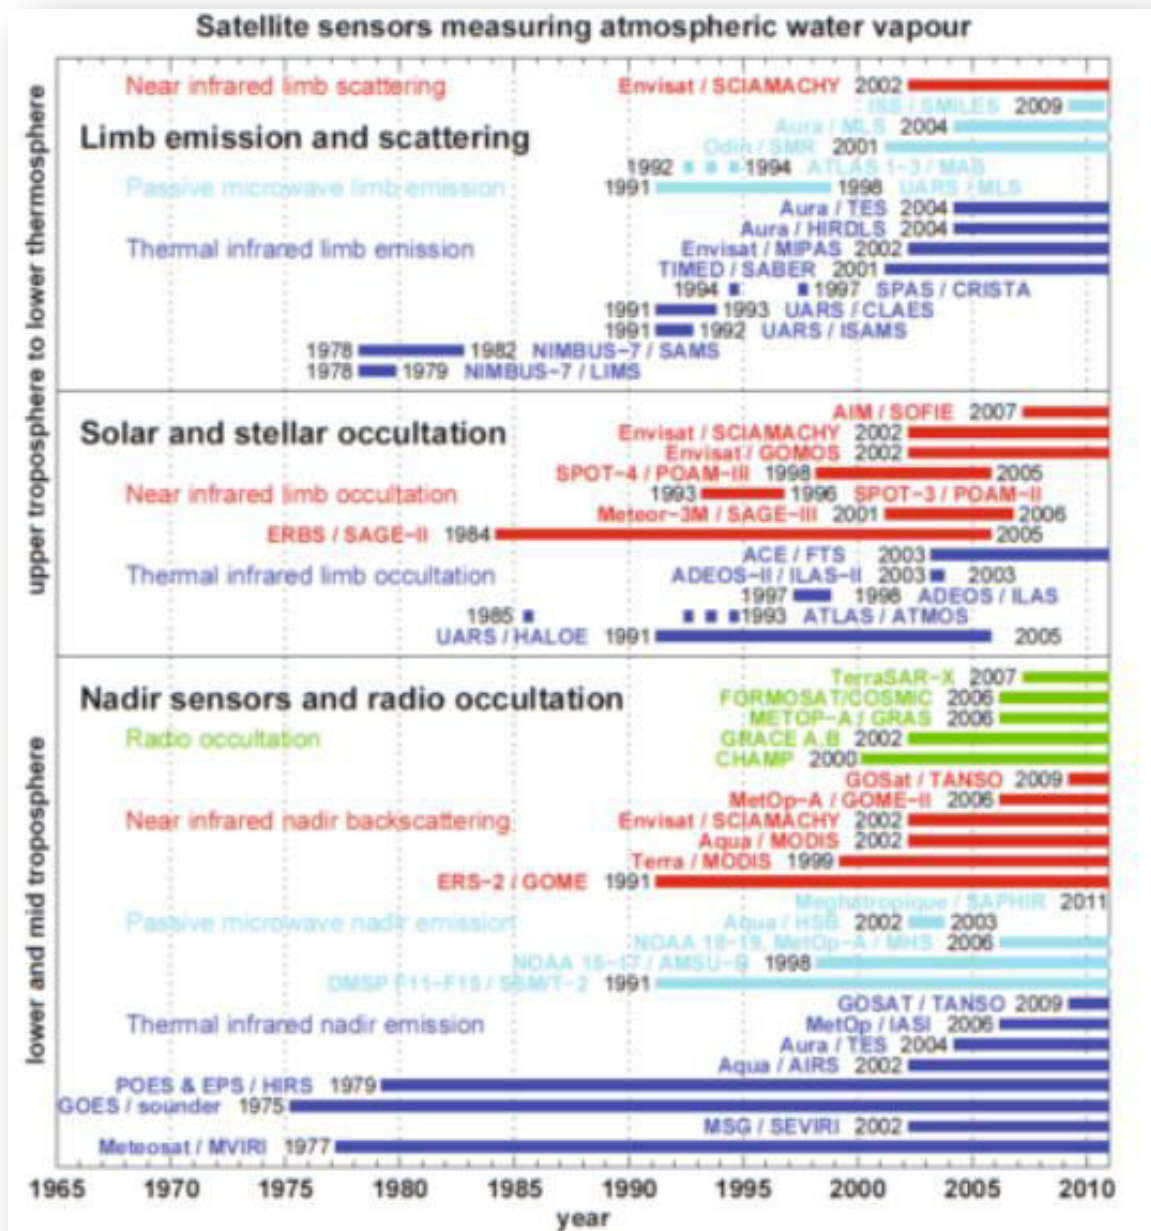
Satellite sensors measuring atmospheric water vapour

upper troposphere to lower thermosphere

Near infrared limb scattering
Envisat / SCIAMACHY 2002
ISS / SMILES 2009
Limb emission and scattering
Aura / MLS 2004
Odin / SMR 2001
1992 1994 ATLAS 1-3 / MAS
Passive microwave limb emission
1991 1998 UARS / MLS
Aura / TES 2004
Aura / HIRDLS 2004
Thermal infrared limb emission
Envisat / MIPAS 2002
TIMED / SABER 2001
1994 1997 SPAS / CRISTA
1991 1993 UARS / CLAES
1991 1992 UARS / ISAMS
1978 1982 NIMBUS-7 / SAMS
1978 1979 NIMBUS-7 / LIMS

Solar and stellar occultation
AIM / SOFIE 2007
Envisat / SCIAMACHY 2002
Envisat / GOMOS 2002
SPOT-4 / POAM-III 1998 2005
Near infrared limb occultation
1993 1996 SPOT-3 / POAM-II
Meteor-3M / SAGE-III 2001 2006
ERBS / SAGE-II 1984 2005
ACE / FTS 2003
Thermal infrared limb occultation
ADEOS-II / ILAS-II 2003 2003
1997 1998 ADEOS / ILAS
1985 1993 ATLAS / ATMOS
UARS / HALOE 1991 2005

lower and mid troposphere

Nadir sensors and radio occultation
TerraSAR-X 2007
FORMOSAT/COSMIC 2006
METOP-A / GRAS 2006
Radio occultation
GRACE A,B 2002
CHAMP 2000
GOSat / TANSO 2009
MetOp-A / GOME-II 2006
Near infrared nadir backscattering
Envisat / SCIAMACHY 2002
Aqua / MODIS 2002
Terra / MODIS 1999
ERS-2 / GOME 1991
Meghatropique / SAPHIR 2011
Passive microwave nadir emission
Aqua / HSB 2002 2003
NOAA 18-19, MetOp-A / MHS 2006
NOAA 15-17 / AMSU-B 1998
DMSP F11-F15 / SSM/T-2 1991
GOSAT / TANSO 2009
Thermal infrared nadir emission
MetOp / IASI 2006
Aura / TES 2004
Aqua / AIRS 2002
POES & EPS / HIRS 1979
GOES / sounder 1975
MSG / SEVIRI 2002
Meteosat / MVIRI 1977

1965 1970 1975 1980 1985 1990 1995 2000 2005 2010
year